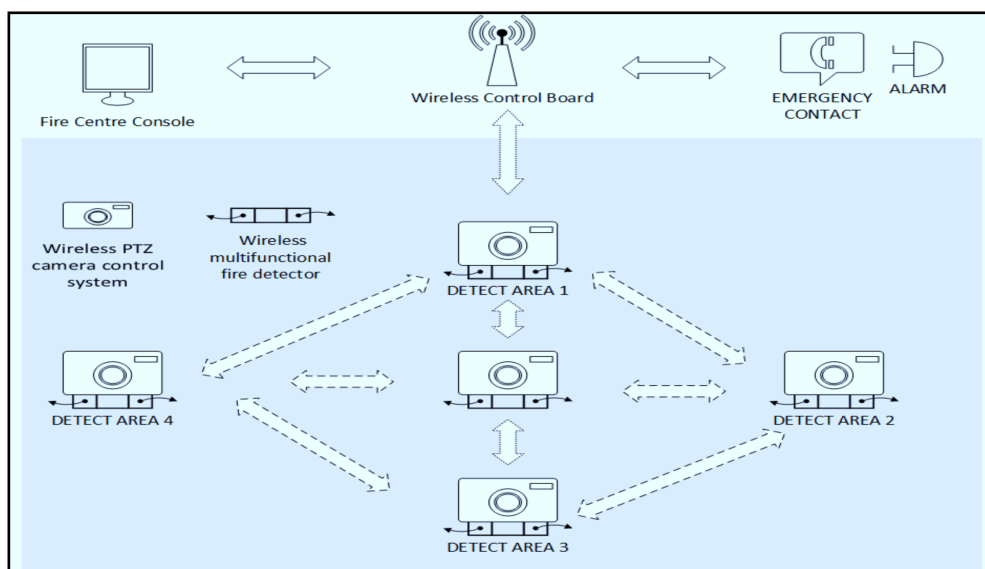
Fire Centre Console

Wireless Control Board

EMERGENCY CONTACT

ALARM

Wireless PTZ camera control system

Wireless multifunctional fire detector

DETECT AREA 1

DETECT AREA 4

DETECT AREA 2

DETECT AREA 3